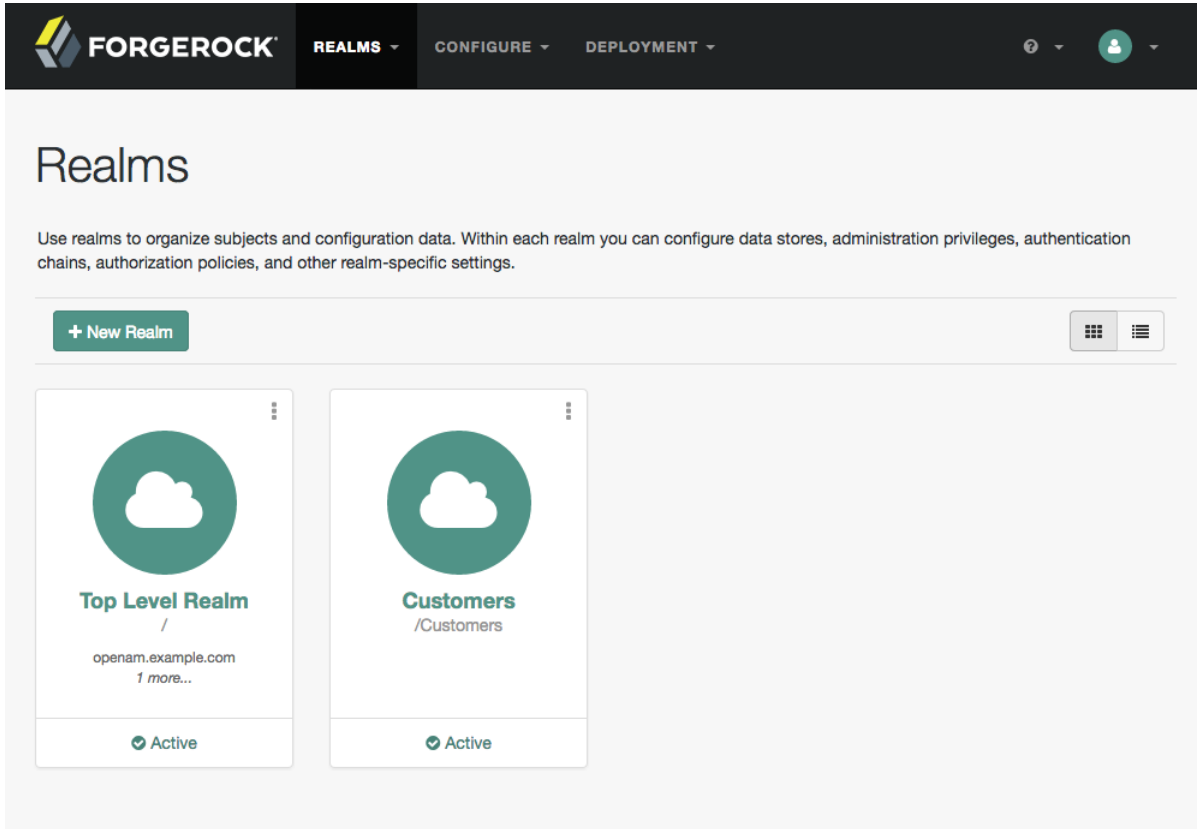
FORGEROCK
REALMS
CONFIGURE
DEPLOYMENT

Realms

Use realms to organize subjects and configuration data. Within each realm you can configure data stores, administration privileges, authentication chains, authorization policies, and other realm-specific settings.

+ New Realm

Top Level Realm
/
openam.example.com
1 more...
Active

Customers
/Customers
Active